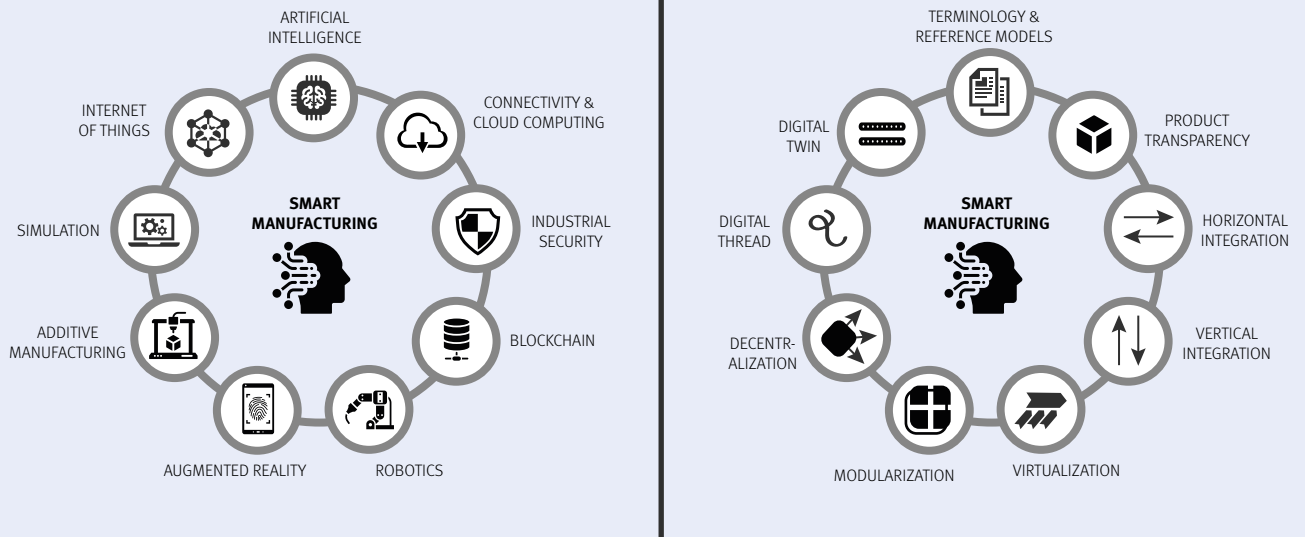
ARTIFICIAL INTELLIGENCE

CONNECTIVITY & CLOUD COMPUTING

INDUSTRIAL SECURITY

BLOCKCHAIN

ROBOTICS

AUGMENTED REALITY

ADDITIVE MANUFACTURING

SIMULATION

INTERNET OF THINGS

SMART MANUFACTURING

TERMINOLOGY & REFERENCE MODELS

PRODUCT TRANSPARENCY

HORIZONTAL INTEGRATION

VERTICAL INTEGRATION

VIRTUALIZATION

MODULARIZATION

DECENTRALIZATION

DIGITAL THREAD

DIGITAL TWIN

SMART MANUFACTURING